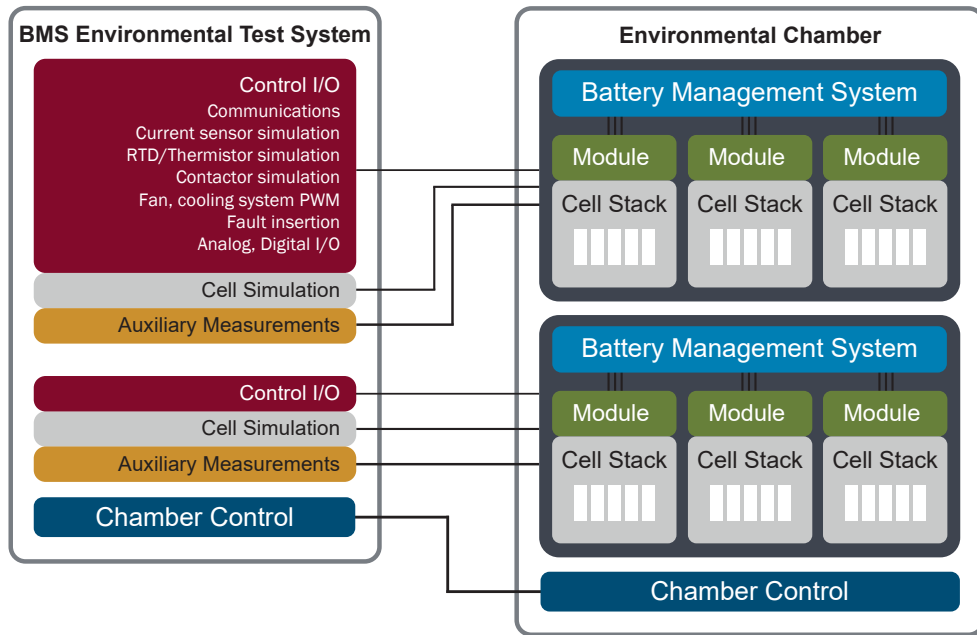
BMS Environmental Test System

Control I/O
Communications
Current sensor simulation
RTD/Thermistor simulation
Contactor simulation
Fan, cooling system PWM
Fault insertion
Analog, Digital I/O

Cell Simulation

Auxiliary Measurements

Control I/O

Cell Simulation

Auxiliary Measurements

Chamber Control

Environmental Chamber

Battery Management System

Module Module Module

Cell Stack Cell Stack Cell Stack

Battery Management System

Module Module Module

Cell Stack Cell Stack Cell Stack

Chamber Control